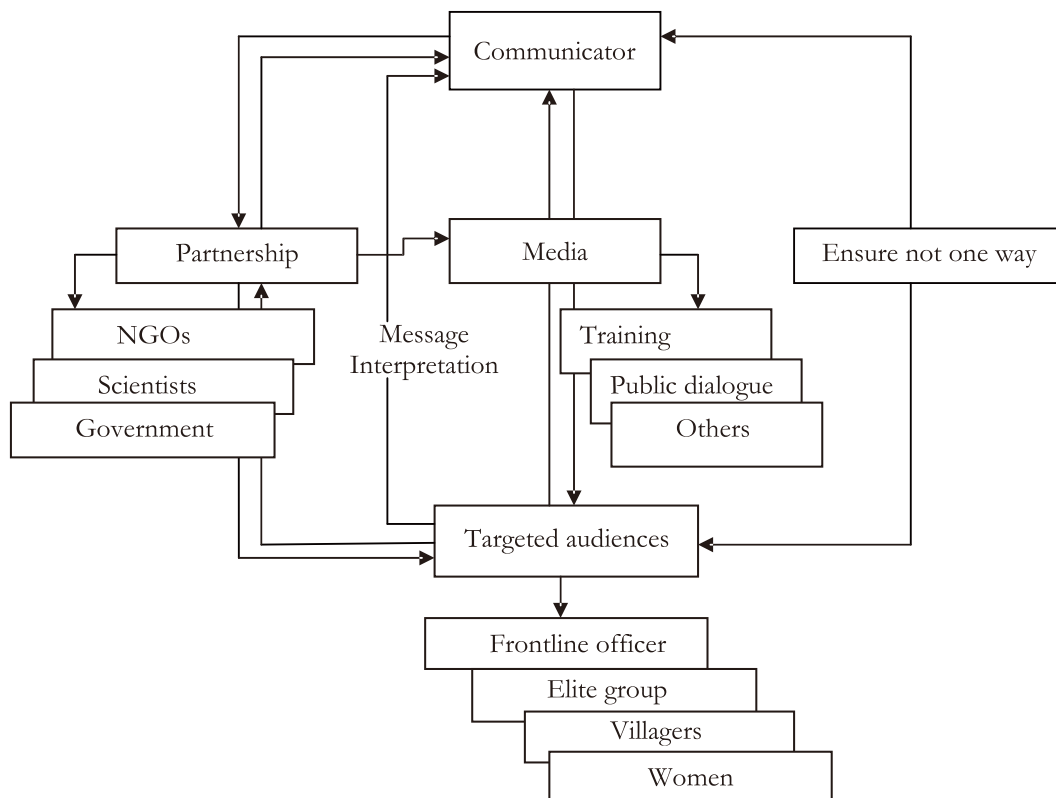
Communicator

Partnership

Media

Ensure not one way

NGOs

Scientists

Government

Message Interpretation

Training

Public dialogue

Others

Targeted audiences

Frontline officer

Elite group

Villagers

Women